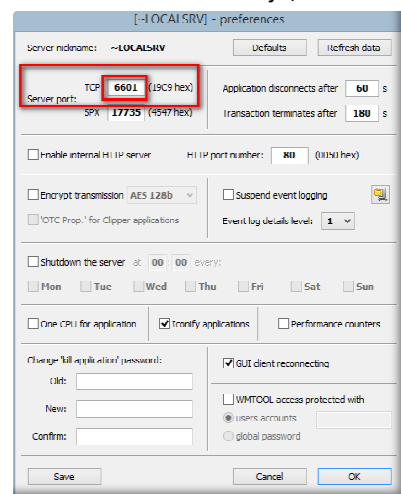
[~LOCALSRV] - preferences

Server nickname: ~LOCALSRV

Defaults

Refresh data

Server port:

TCP 6601 (19C9 hex)

SPX 17735 (4547 hex)

Application disconnects after 60 s

Transaction terminates after 180 s

Enable internal HTTP server

HTTP port number: 80 (0050 hex)

Encrypt transmission AES 128b

'OTC Prop.' for Clipper applications

Suspend event logging

Event log details level: 1

Shutdown the server at 00 00 every:

Mon Tue Wed Thu Fri Sat Sun

One CPU for application

Iconify applications

Performance counters

Change 'kill application' password:

Old:

New:

Confirm:

GUI client reconnecting

WMTOOL access protected with

users accounts

global password

Save

Cancel

OK